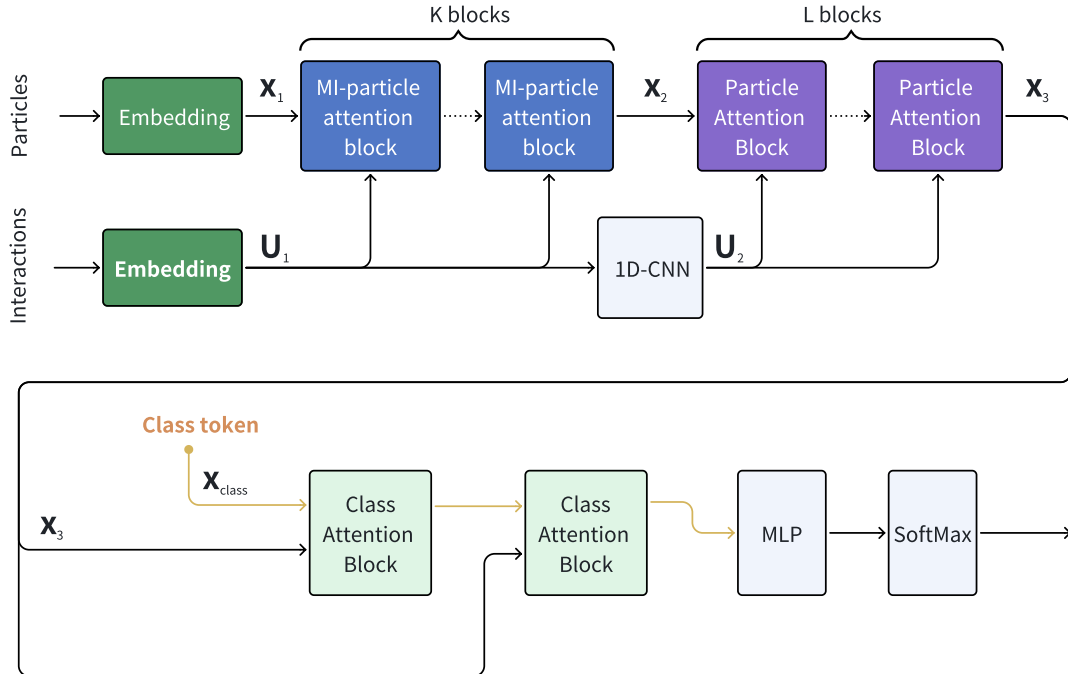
K blocks

L blocks

Particles

Embedding

$\mathbf{X}_1$

MI-particle attention block

MI-particle attention block

$\mathbf{X}_2$

Particle Attention Block

Particle Attention Block

$\mathbf{X}_3$

Interactions

Embedding

$\mathbf{U}_1$

1D-CNN

$\mathbf{U}_2$

Class token

$\mathbf{X}_{class}$

$\mathbf{X}_3$

Class Attention Block

Class Attention Block

MLP

SoftMax